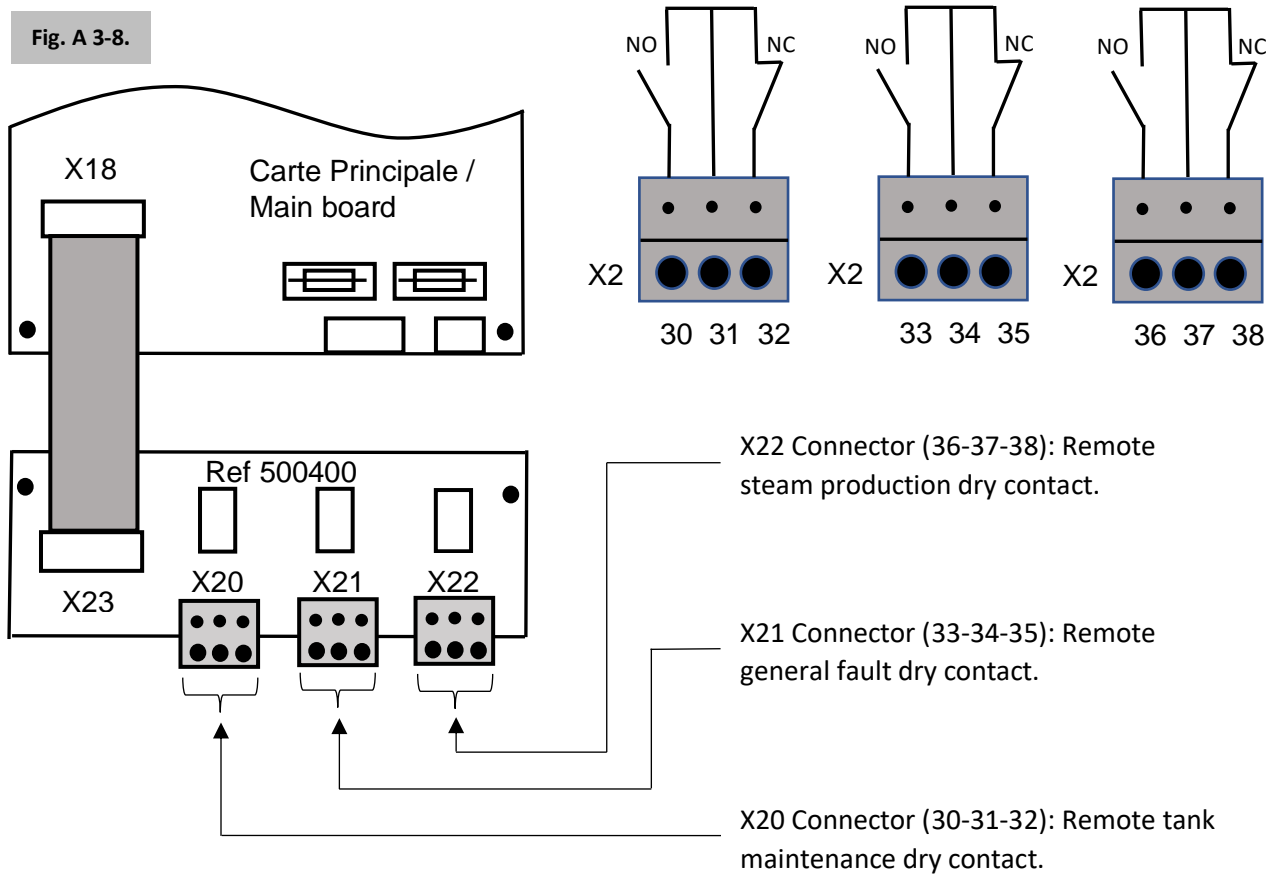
Fig. A 3-8.

X18

Carte Principale / Main board

X23

Ref 500400

X20 X21 X22

NO NC NO NC NO NC

X2 X2 X2

30 31 32 33 34 35 36 37 38

X22 Connector (36-37-38): Remote steam production dry contact.

X21 Connector (33-34-35): Remote general fault dry contact.

X20 Connector (30-31-32): Remote tank maintenance dry contact.